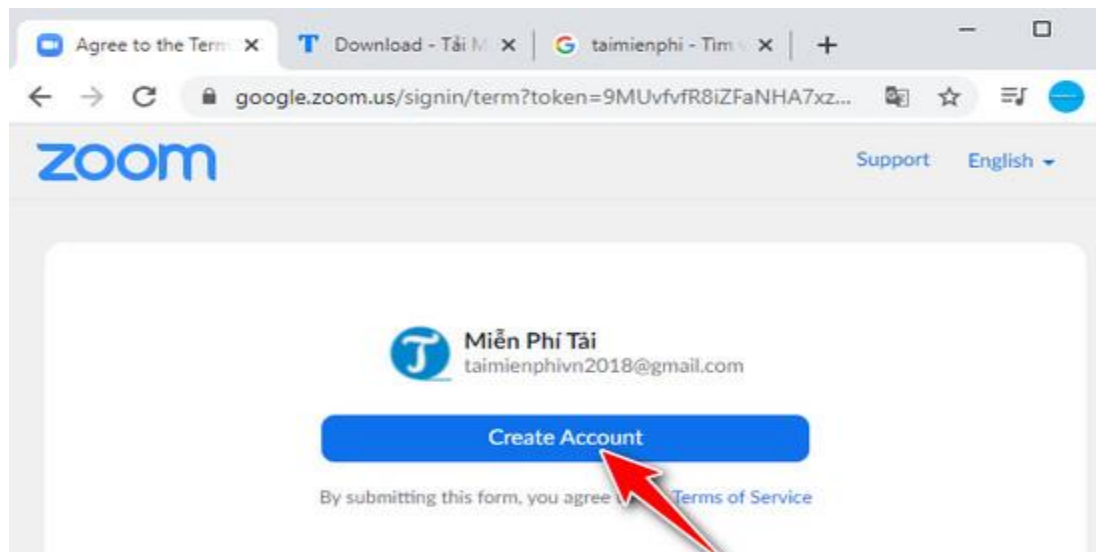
Agree to the Term ×
T Download - Tải M ×
G taimienphi - Tìm ×
+

google.zoom.us/signin/term?token=9MUvfvfR8iZFaNHA7xz...

zoom
Support English

Miễn Phí Tải
taimienphivn2018@gmail.com

Create Account

By submitting this form, you agree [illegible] Terms of Service